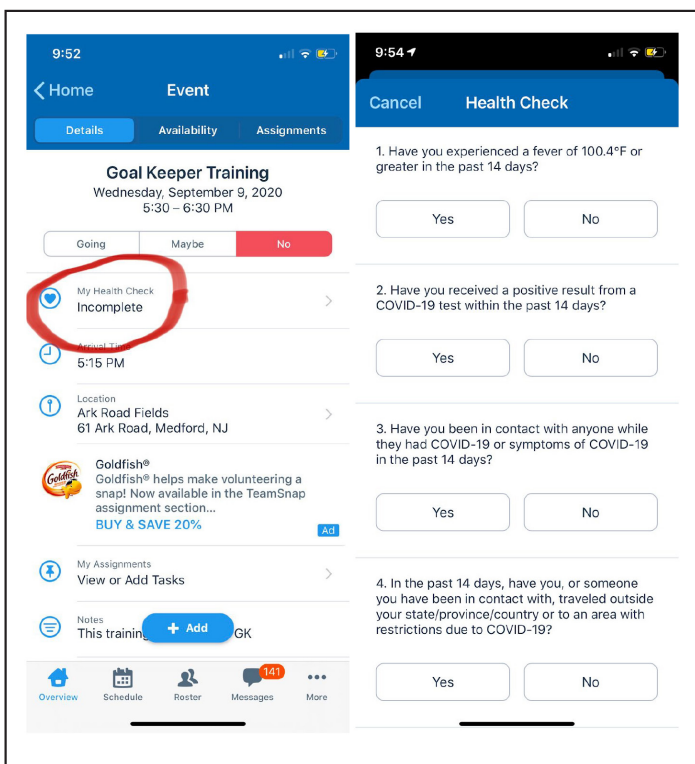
9:52

Home Event

Details Availability Assignments

Goal Keeper Training
Wednesday, September 9, 2020
5:30 – 6:30 PM

Going Maybe No

My Health Check
Incomplete

Arrival Time
5:15 PM

Location
Ark Road Fields
61 Ark Road, Medford, NJ

Goldfish

Goldfish®
Goldfish® helps make volunteering a snap! Now available in the TeamSnap assignment section...
BUY & SAVE 20%
Ad

My Assignments
View or Add Tasks

Notes
This training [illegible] GK

+ Add

Overview Schedule Roster 141 Messages More

9:54

Cancel Health Check

1. Have you experienced a fever of 100.4°F or greater in the past 14 days?

Yes No

2. Have you received a positive result from a COVID-19 test within the past 14 days?

Yes No

3. Have you been in contact with anyone while they had COVID-19 or symptoms of COVID-19 in the past 14 days?

Yes No

4. In the past 14 days, have you, or someone you have been in contact with, traveled outside your state/province/country or to an area with restrictions due to COVID-19?

Yes No